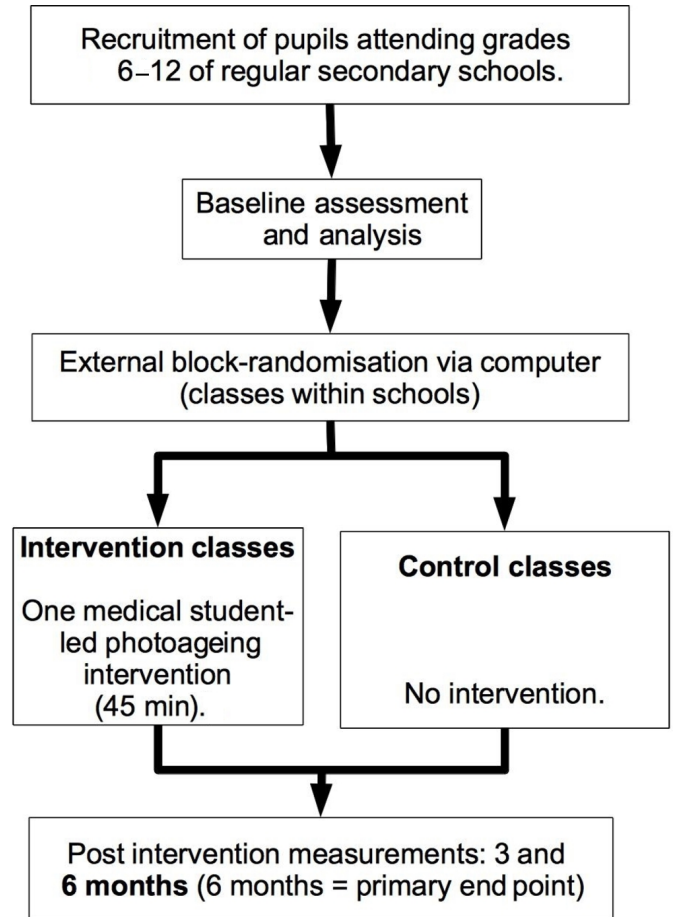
Recruitment of pupils attending grades 6–12 of regular secondary schools.

Baseline assessment and analysis

External block-randomisation via computer (classes within schools)

**Intervention classes**

One medical student-led photoageing intervention (45 min).

**Control classes**

No intervention.

Post intervention measurements: 3 and **6 months** (6 months = primary end point)